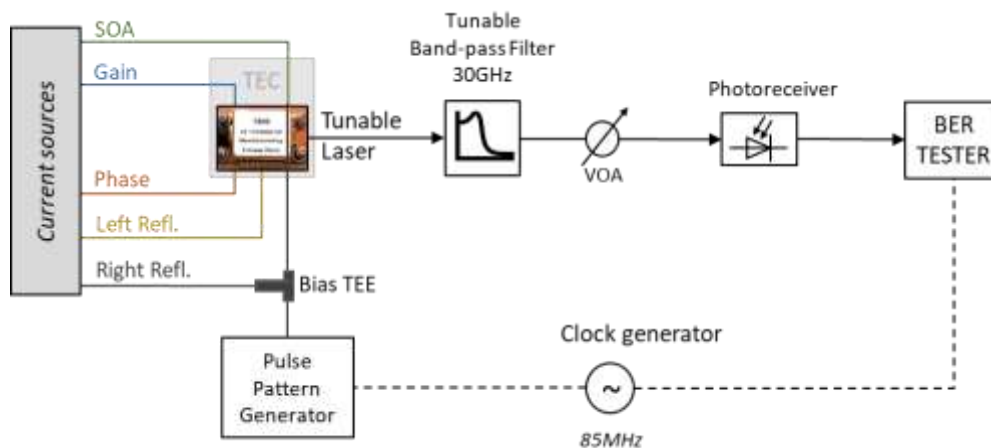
Current sources

SOA

Gain

TEC

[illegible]

Phase

Left Refl.

Right Refl.

Bias TEE

Tunable Laser

Tunable Band-pass Filter 30GHz

VOA

Photoreceiver

BER TESTER

Pulse Pattern Generator

Clock generator

85MHz